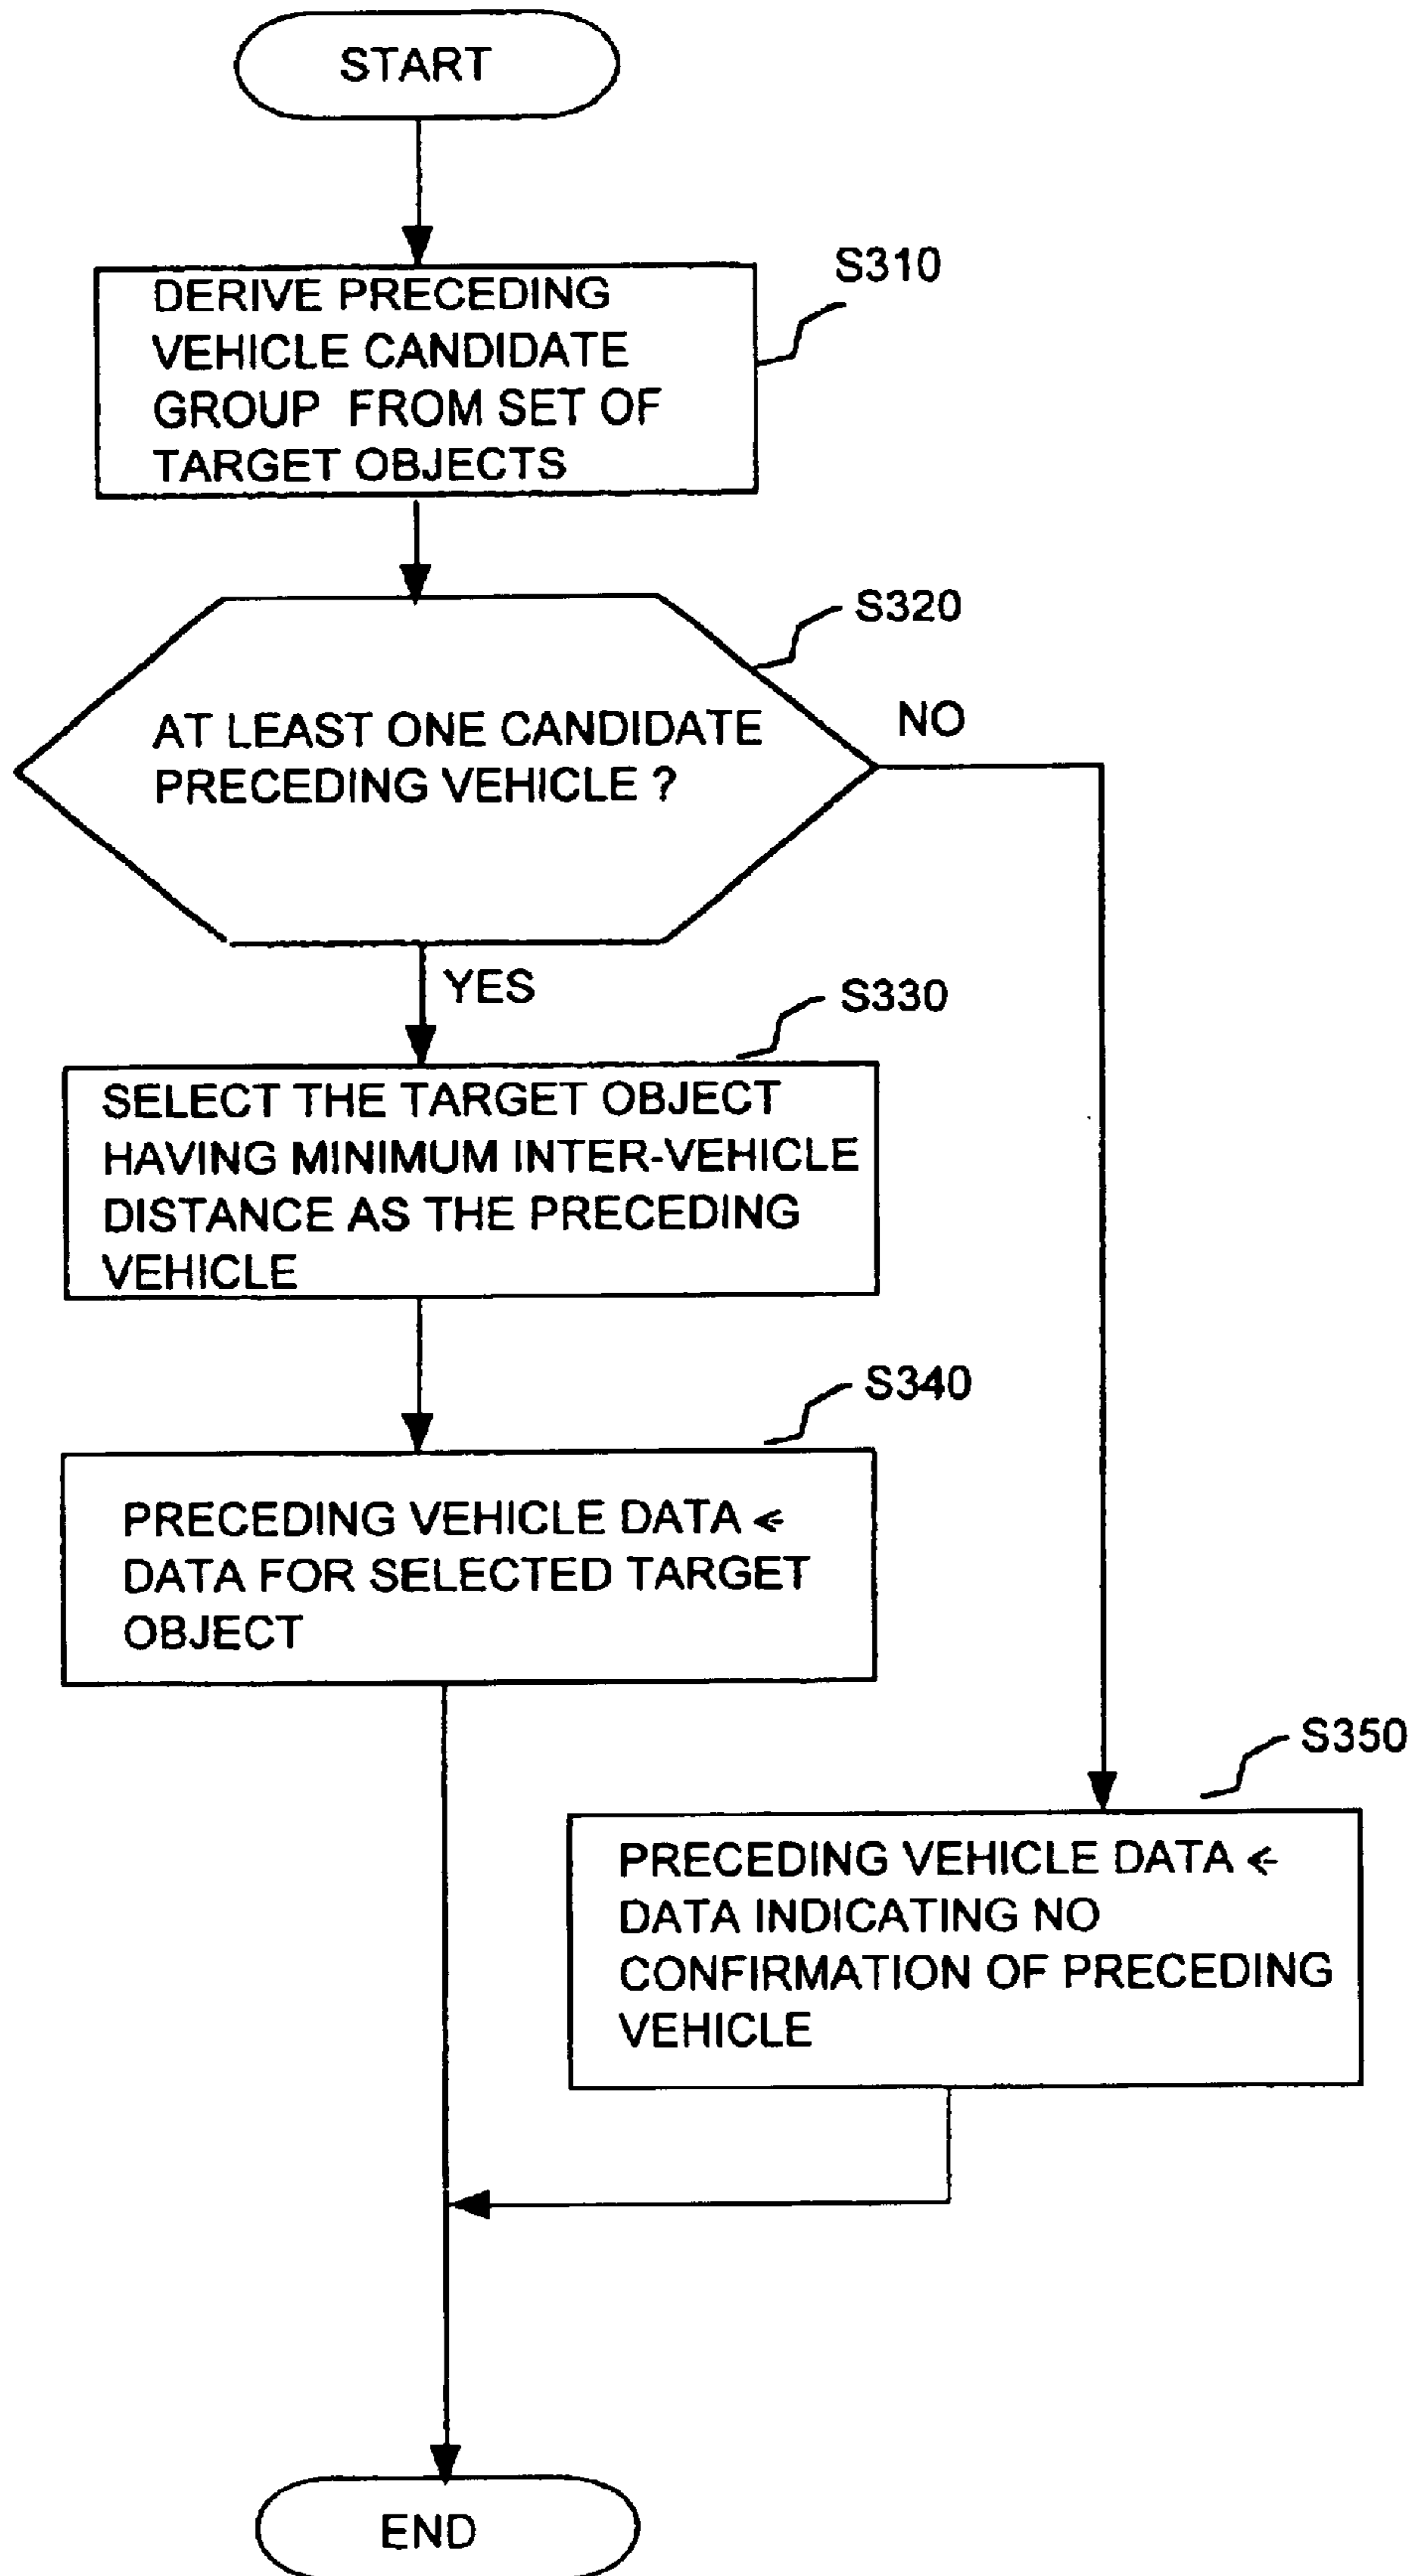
START

S310

DERIVE PRECEDING VEHICLE CANDIDATE GROUP FROM SET OF TARGET OBJECTS

S320

AT LEAST ONE CANDIDATE PRECEDING VEHICLE ?

NO

YES

S330

SELECT THE TARGET OBJECT HAVING MINIMUM INTER-VEHICLE DISTANCE AS THE PRECEDING VEHICLE

S340

PRECEDING VEHICLE DATA $\leftarrow$ DATA FOR SELECTED TARGET OBJECT

S350

PRECEDING VEHICLE DATA $\leftarrow$ DATA INDICATING NO CONFIRMATION OF PRECEDING VEHICLE

END